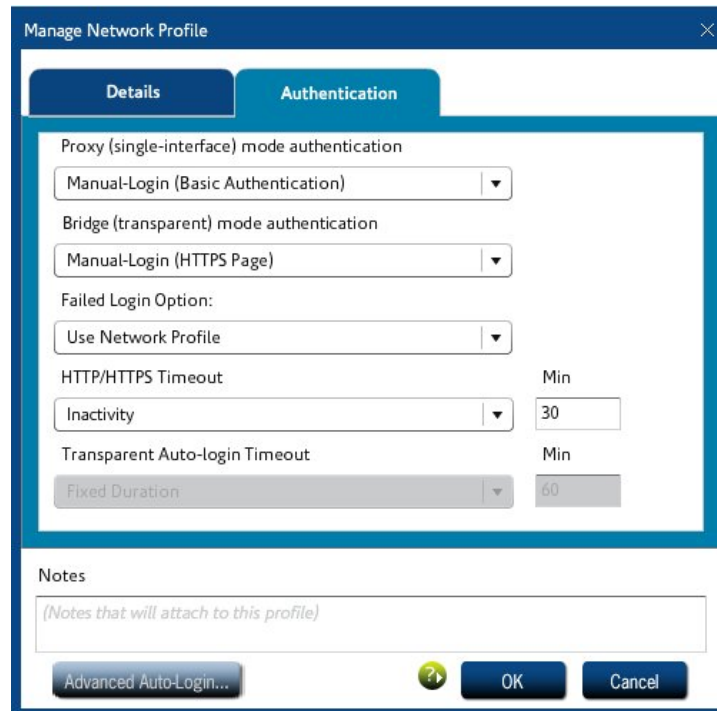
Manage Network Profile

Details

Authentication

Proxy (single-interface) mode authentication

Manual-Login (Basic Authentication)

Bridge (transparent) mode authentication

Manual-Login (HTTPS Page)

Failed Login Option:

Use Network Profile

HTTP/HTTPS Timeout

Min

Inactivity

30

Transparent Auto-login Timeout

Min

Fixed Duration

60

Notes

(Notes that will attach to this profile)

Advanced Auto-Login...

OK

Cancel